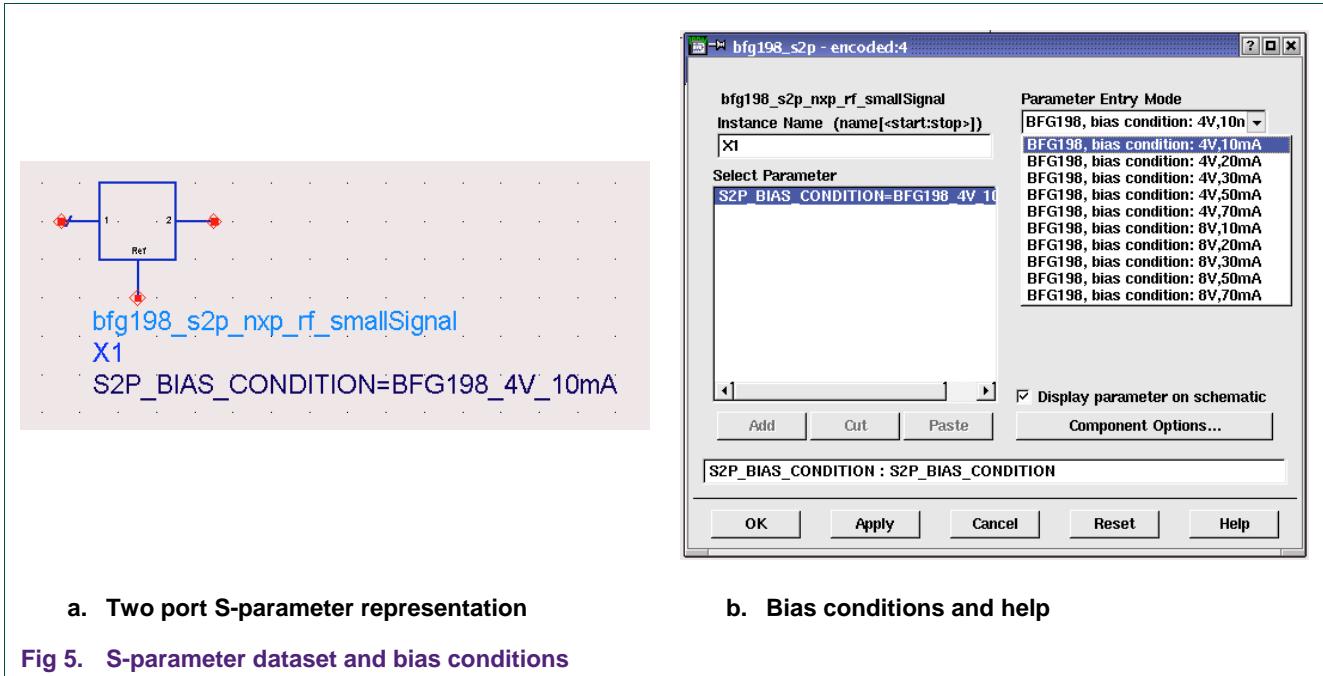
1
2
Ref
bfg198_s2p_nxp_rf_smallSignal
X1
S2P_BIAS_CONDITION=BFG198_4V_10mA

bfg198_s2p - encoded:4

bfg198_s2p_nxp_rf_smallSignal
Instance Name (name[<start:stop>])
X1
Select Parameter
S2P_BIAS_CONDITION=BFG198_4V_1(

Parameter Entry Mode
BFG198, bias condition: 4V,10n
BFG198, bias condition: 4V,10mA
BFG198, bias condition: 4V,20mA
BFG198, bias condition: 4V,30mA
BFG198, bias condition: 4V,50mA
BFG198, bias condition: 4V,70mA
BFG198, bias condition: 8V,10mA
BFG198, bias condition: 8V,20mA
BFG198, bias condition: 8V,30mA
BFG198, bias condition: 8V,50mA
BFG198, bias condition: 8V,70mA

Display parameter on schematic
Add Cut Paste
Component Options...
S2P_BIAS_CONDITION : S2P_BIAS_CONDITION
OK Apply Cancel Reset Help

a. Two port S-parameter representation
b. Bias conditions and help
Fig 5. S-parameter dataset and bias conditions